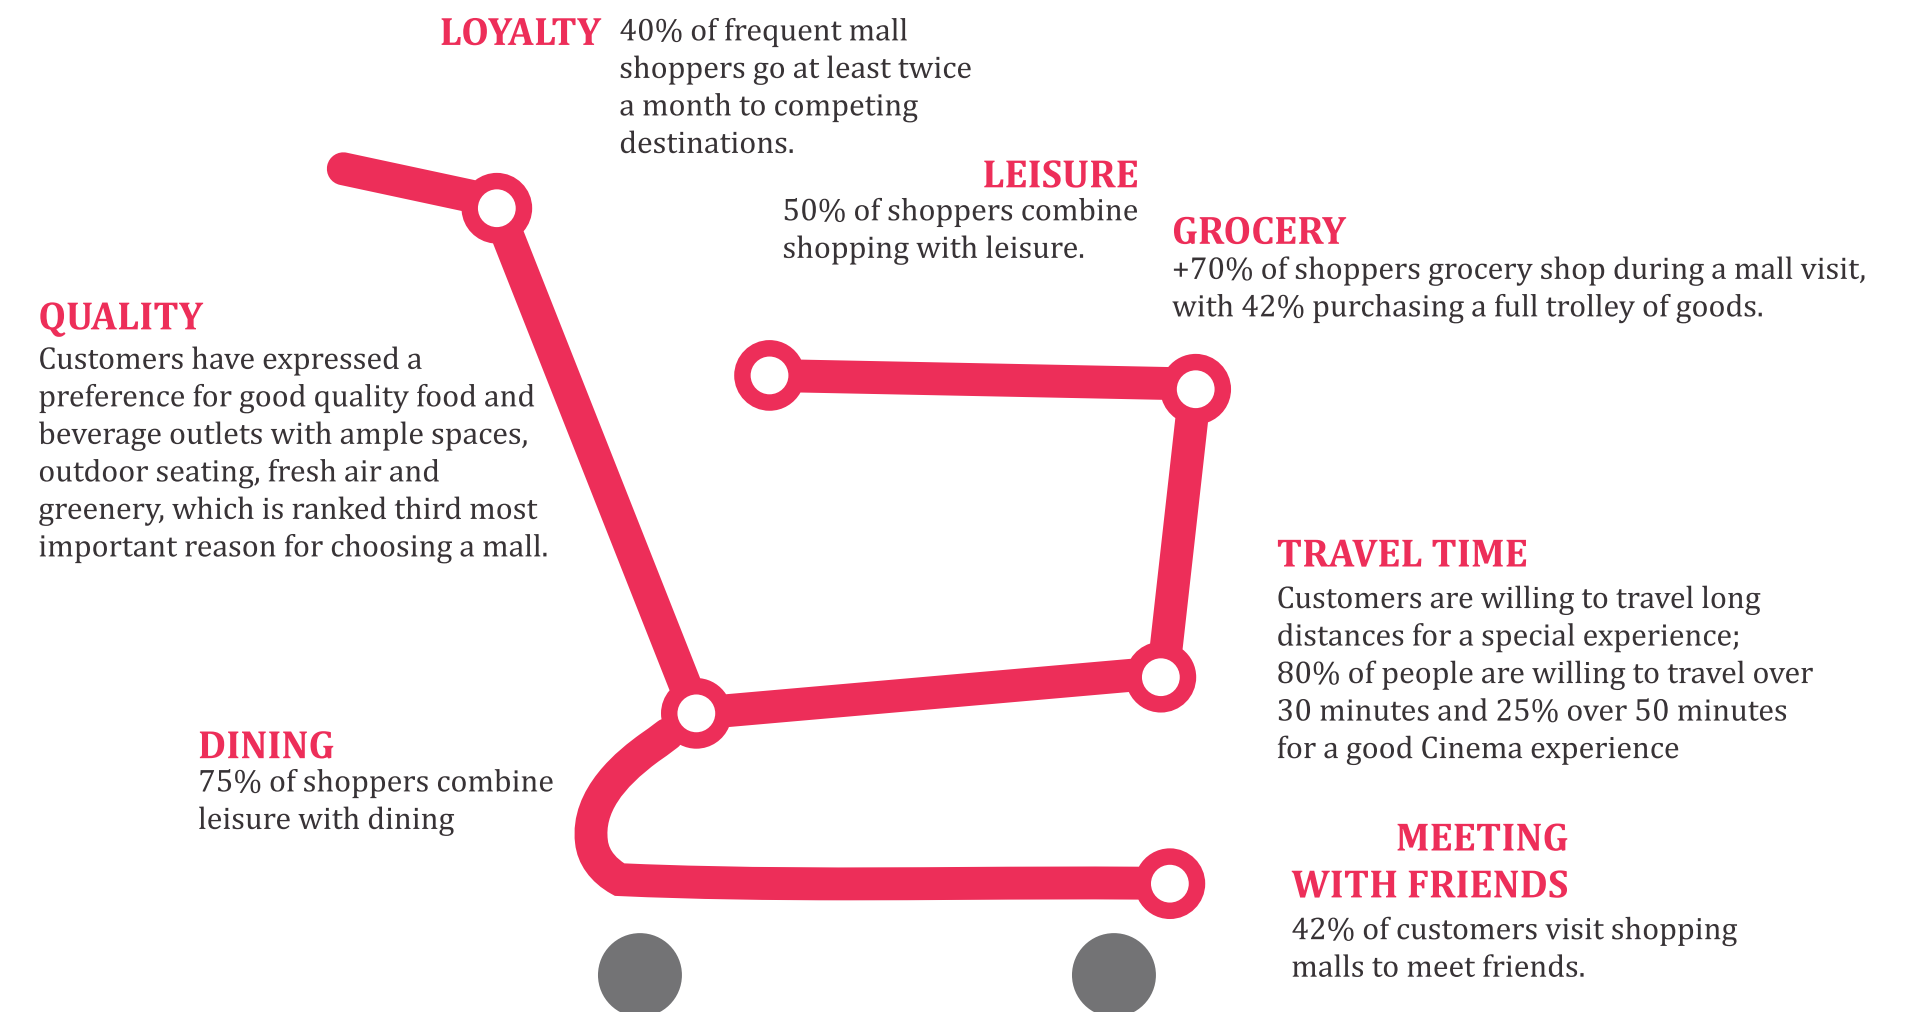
LOYALTY 40% of frequent mall shoppers go at least twice a month to competing destinations.

LEISURE
50% of shoppers combine shopping with leisure.

GROCERY
+70% of shoppers grocery shop during a mall visit, with 42% purchasing a full trolley of goods.

QUALITY
Customers have expressed a preference for good quality food and beverage outlets with ample spaces, outdoor seating, fresh air and greenery, which is ranked third most important reason for choosing a mall.

TRAVEL TIME
Customers are willing to travel long distances for a special experience; 80% of people are willing to travel over 30 minutes and 25% over 50 minutes for a good Cinema experience

DINING
75% of shoppers combine leisure with dining

MEETING WITH FRIENDS
42% of customers visit shopping malls to meet friends.